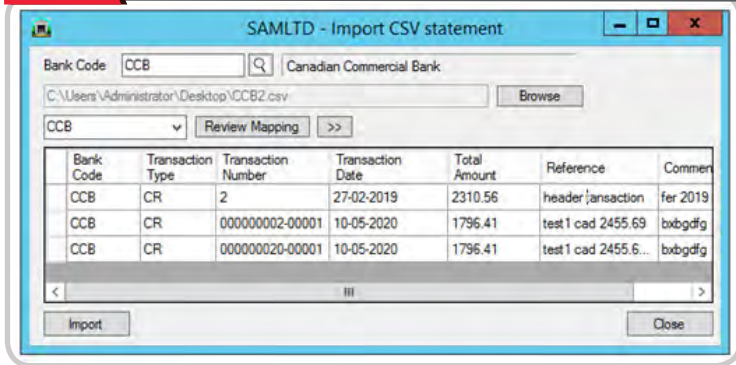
SAMLTD - Import CSV statement

Bank Code CCB Canadian Commercial Bank

C:\Users\Administrator\Desktop\CCB2.csv Browse

CCB Review Mapping >>

| Bank Code | Transaction Type | Transaction Number | Transaction Date | Total Amount | Reference | Commen |
|---|---|---|---|---|---|---|
| CCB | CR | 2 | 27-02-2019 | 2310.56 | header ansaction | fer 2019 |
| CCB | CR | 000000002-00001 | 10-05-2020 | 1796.41 | test1 cad 2455.69 | bxbgdfg |
| CCB | CR | 000000020-00001 | 10-05-2020 | 1796.41 | test1 cad 2455.6... | bxbgdfg |

III

Import Close